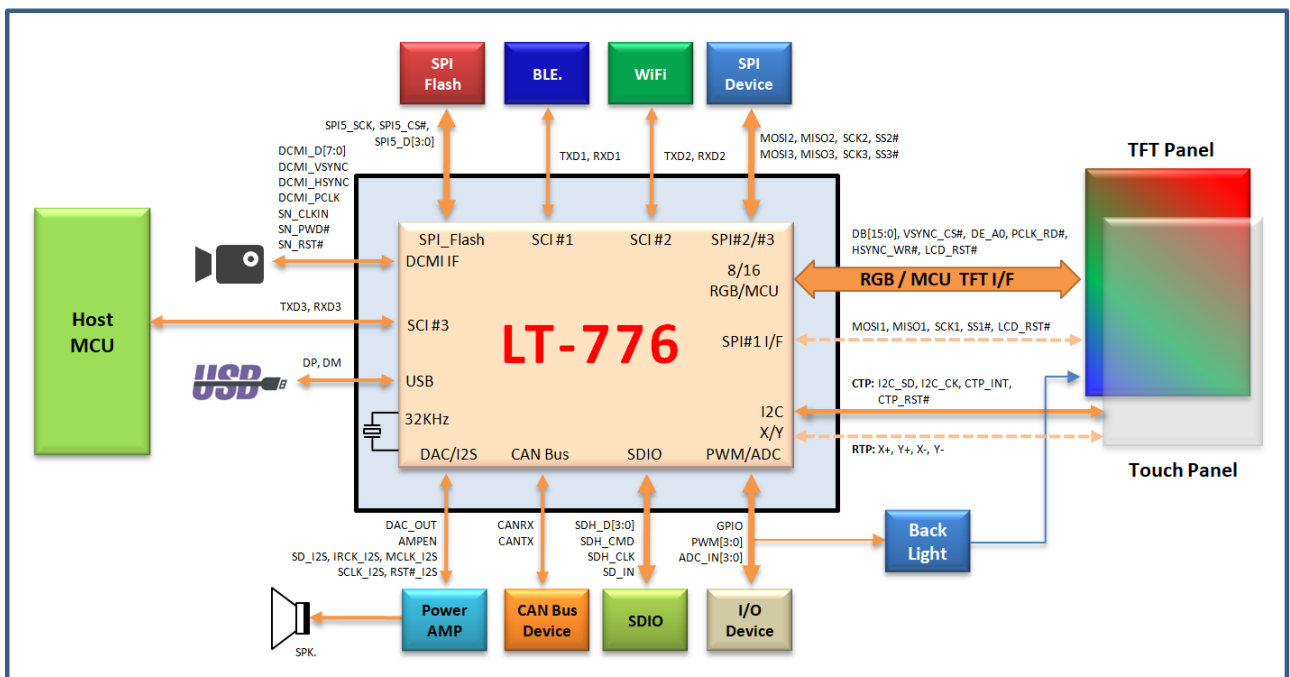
SPI Flash

BLE.

WiFi

SPI Device

SPI5_SCK, SPI5_CS#, SPI5_D[3:0]

TXD1, RXD1

TXD2, RXD2

MOSI2, MISO2, SCK2, SS2#
MOSI3, MISO3, SCK3, SS3#

TFT Panel

DCMI_D[7:0]
DCMI_VSYNC
DCMI_HSYNC
DCMI_PCLK
SN_CLKIN
SN_PWD#
SN_RST#

Host MCU

SPI_Flash
SCI #1
SCI #2
SPI#2/#3
DCMI IF
8/16 RGB/MCU

DB[15:0], VSYNC_CS#, DE_A0, PCLK_RD#, HSYNC_WR#, LCD_RST#

RGB / MCU TFT I/F

TXD3, RXD3

SCI #3

LT-776

SPI#1 I/F

MOSI1, MISO1, SCK1, SS1#, LCD_RST#

DP, DM

USB

USB

CTP: I2C_SD, I2C_CK, CTP_INT, CTP_RST#

32KHz

I2C
X/Y

RTP: X+, Y+, X-, Y-

DAC/I2S
CAN Bus
SDIO
PWM/ADC

Touch Panel

DAC_OUT
AMPEN
SD_I2S, IRCK_I2S, MCLK_I2S
SCLK_I2S, RST#_I2S

CANRX
CANTX

SDH_D[3:0]
SDH_CMD
SDH_CLK
SD_IN

GPIO
PWM[3:0]
ADC_IN[3:0]

Back Light

SPK.

Power AMP

CAN Bus Device

SDIO

I/O Device